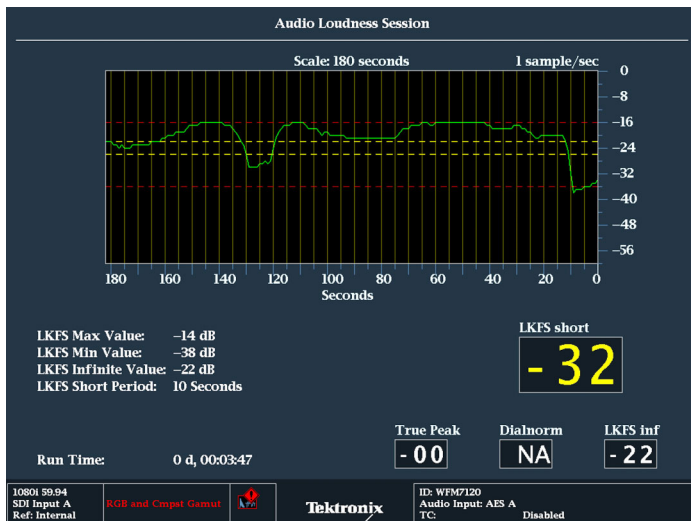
Audio Loudness Session

Scale: 180 seconds

1 sample/sec

0
–8
–16
–24
–32
–40
–48
–56

180 160 140 120 100 80 60 40 20 0

Seconds

LKFS Max Value: –14 dB
LKFS Min Value: –38 dB
LKFS Infinite Value: –22 dB
LKFS Short Period: 10 Seconds

LKFS short

-32

True Peak
-00

Dialnorm
NA

LKFS inf
-22

Run Time: 0 d, 00:03:47

1080i 59.94
SDI Input A
Ref: Internal

RGB and Cmpst Gamut

Tektronix

ID: WFM7120
Audio Input: AES A
TC: Disabled